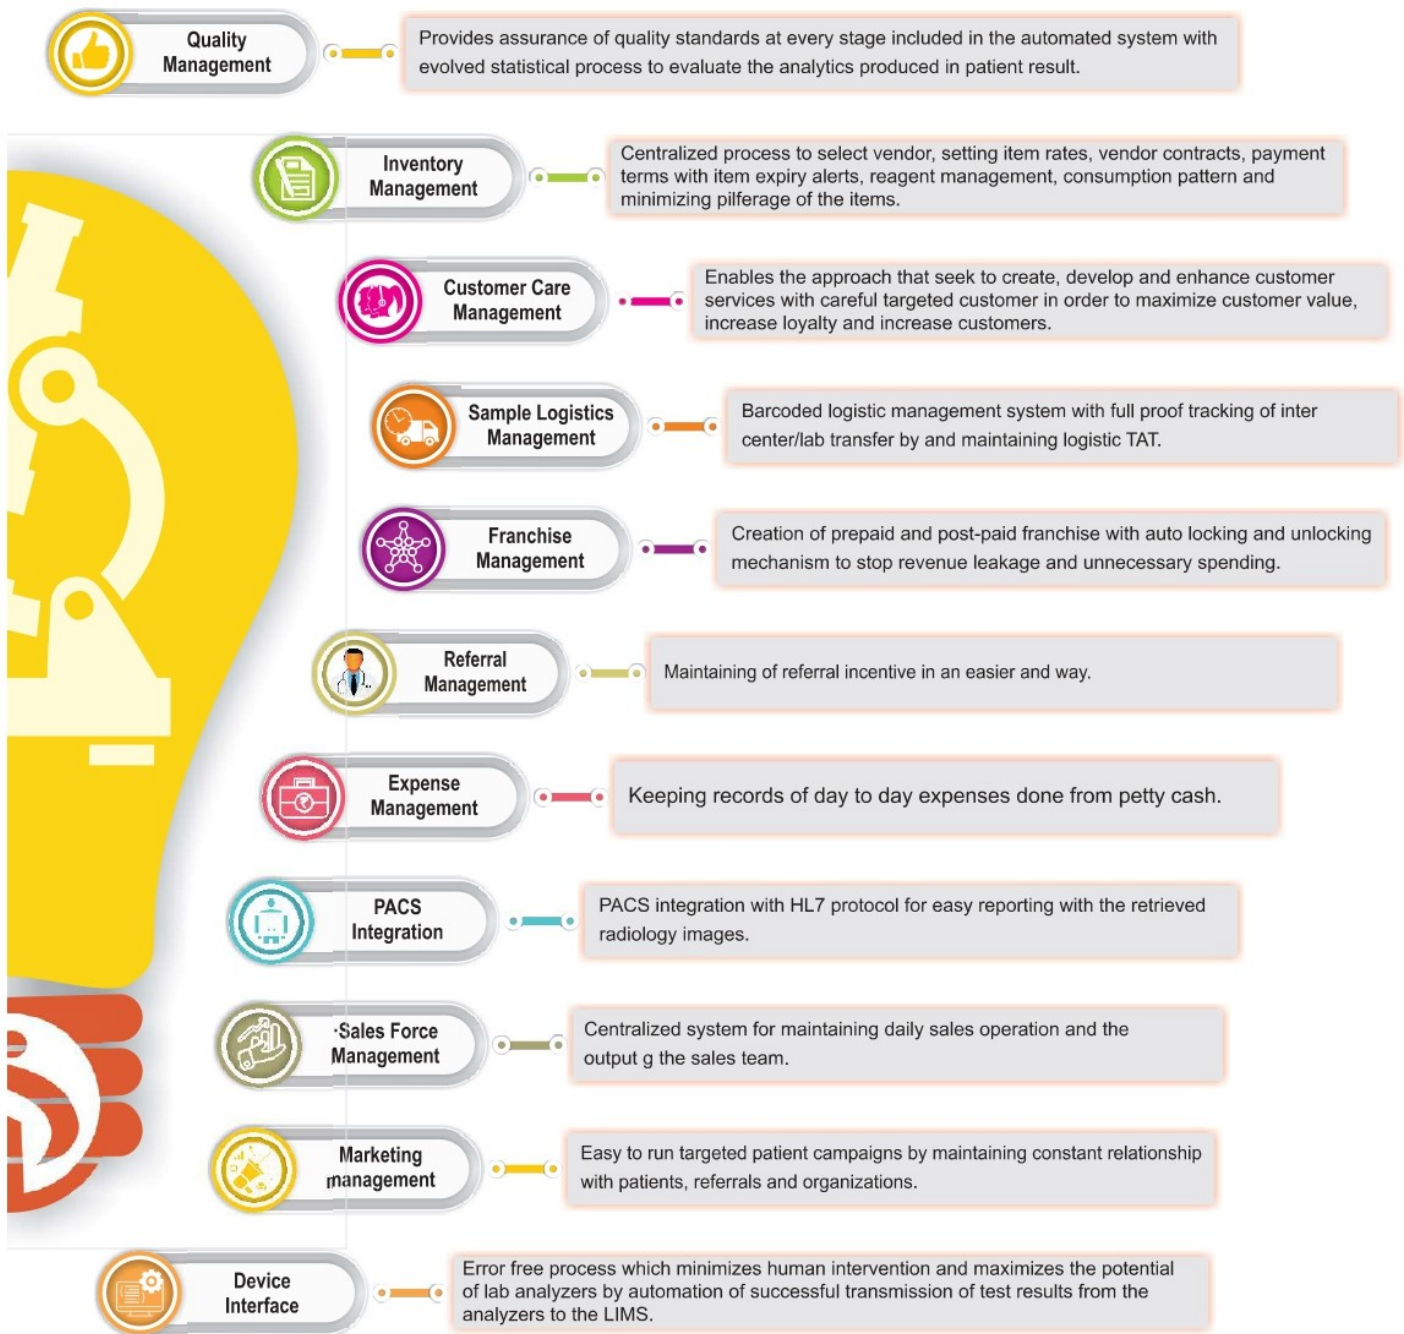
Quality Management

Provides assurance of quality standards at every stage included in the automated system with evolved statistical process to evaluate the analytics produced in patient result.

Inventory Management

Centralized process to select vendor, setting item rates, vendor contracts, payment terms with item expiry alerts, reagent management, consumption pattern and minimizing pilferage of the items.

Customer Care Management

Enables the approach that seek to create, develop and enhance customer services with careful targeted customer in order to maximize customer value, increase loyalty and increase customers.

Sample Logistics Management

Barcoded logistic management system with full proof tracking of inter center/lab transfer by and maintaining logistic TAT.

Franchise Management

Creation of prepaid and post-paid franchise with auto locking and unlocking mechanism to stop revenue leakage and unnecessary spending.

Referral Management

Maintaining of referral incentive in an easier and way.

Expense Management

Keeping records of day to day expenses done from petty cash.

PACS Integration

PACS integration with HL7 protocol for easy reporting with the retrieved radiology images.

·Sales Force Management

Centralized system for maintaining daily sales operation and the output g the sales team.

Marketing management

Easy to run targeted patient campaigns by maintaining constant relationship with patients, referrals and organizations.

Device Interface

Error free process which minimizes human intervention and maximizes the potential of lab analyzers by automation of successful transmission of test results from the analyzers to the LIMS.